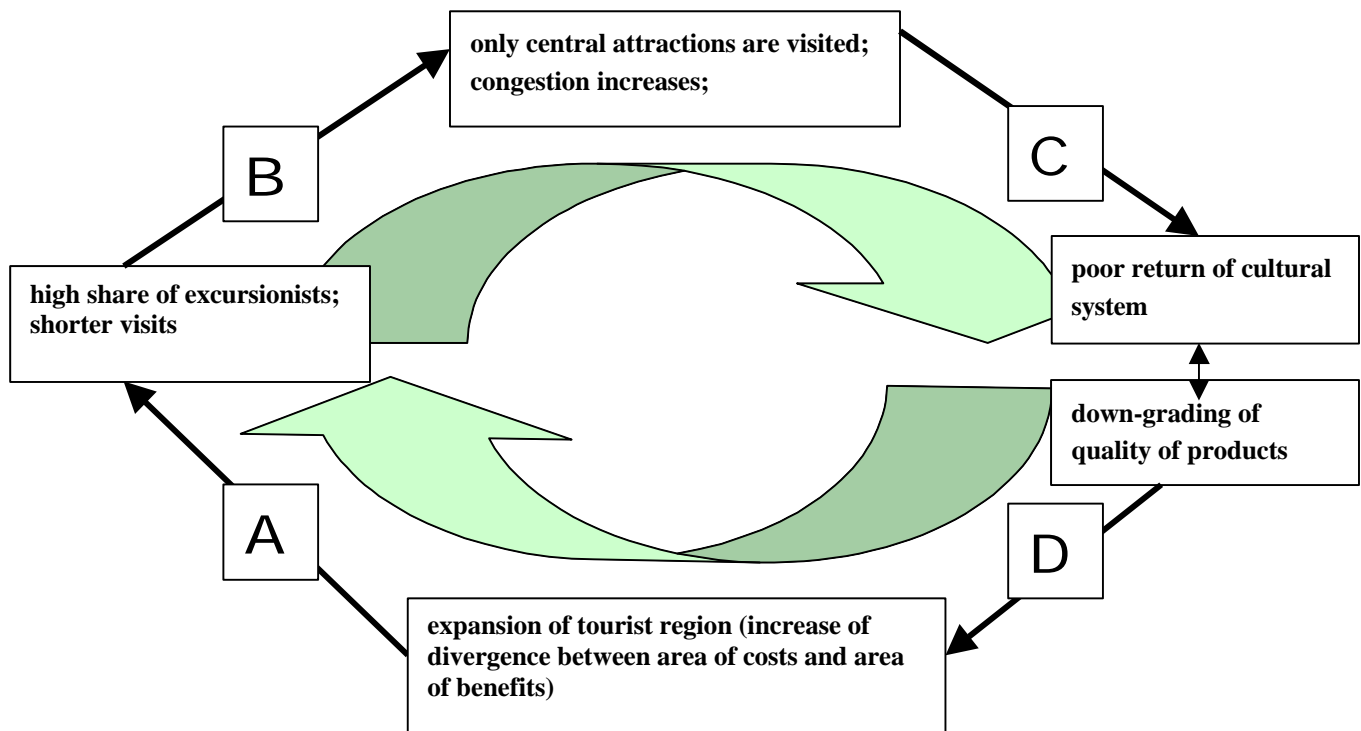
only central attractions are visited; congestion increases;

B

C

high share of excursionists; shorter visits

poor return of cultural system

down-grading of quality of products

A

D

expansion of tourist region (increase of divergence between area of costs and area of benefits)